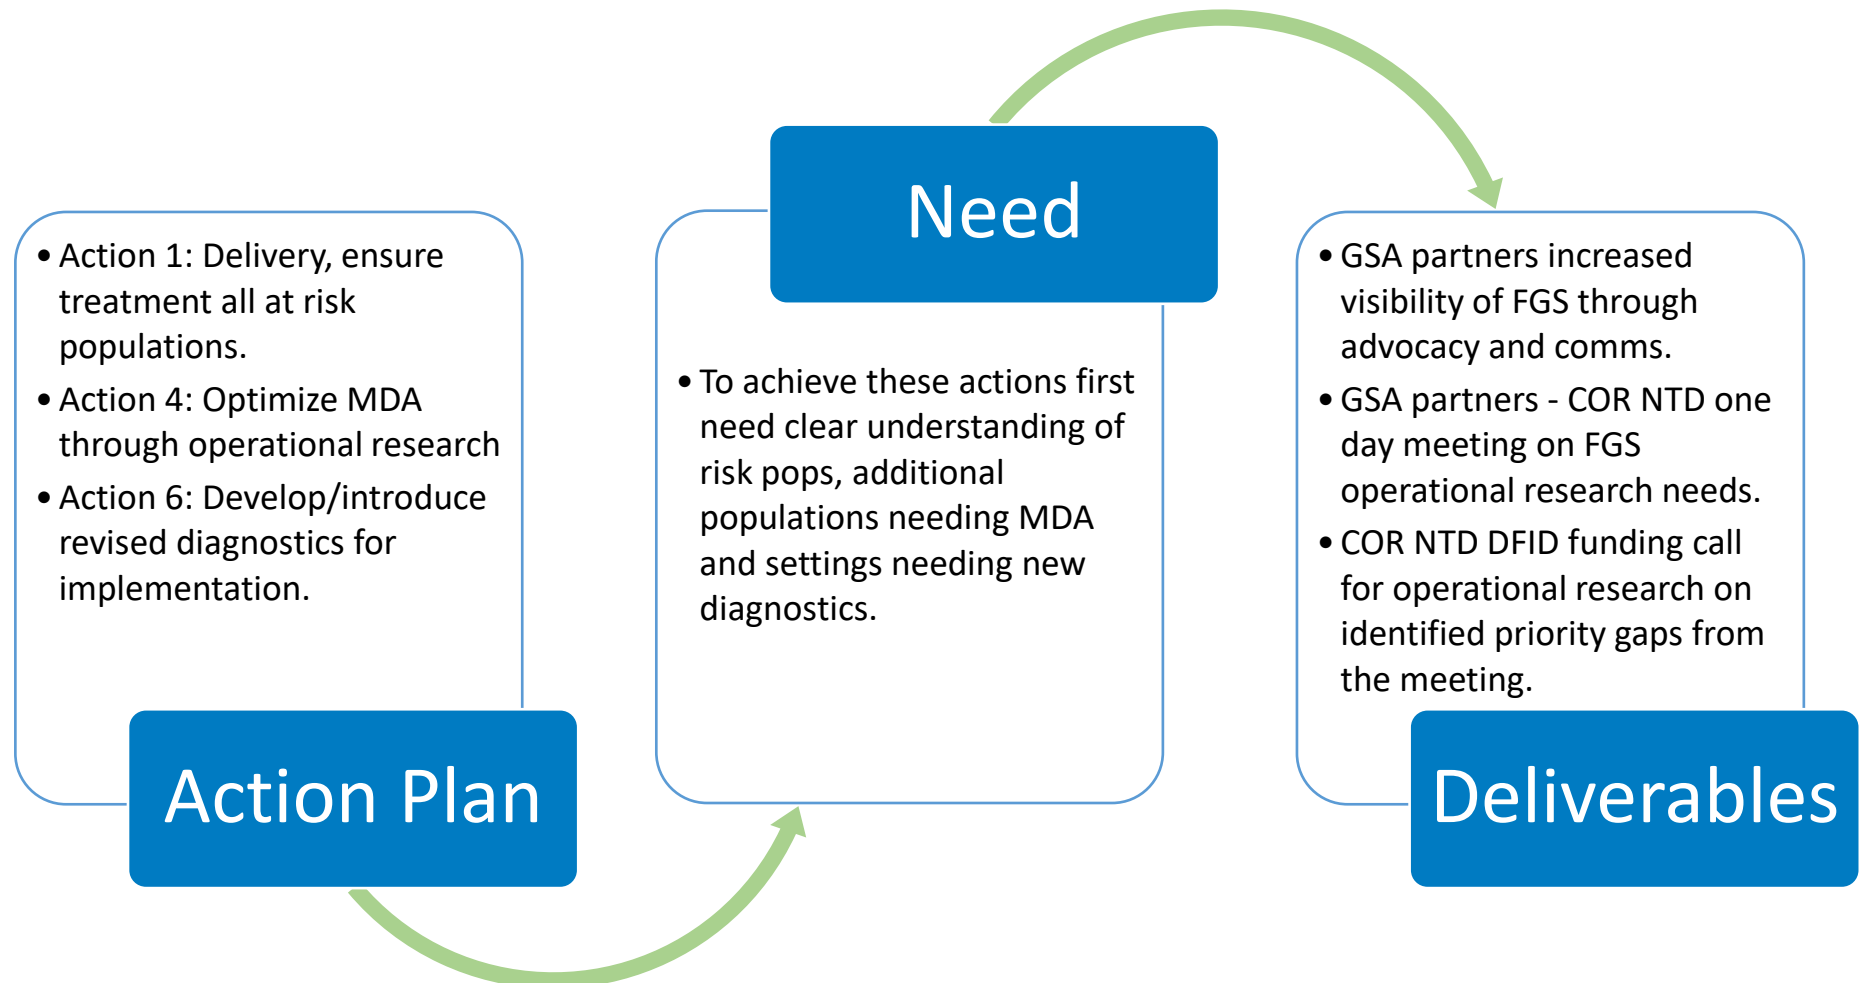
- Action 1: Delivery, ensure treatment all at risk populations.
- Action 4: Optimize MDA through operational research
- Action 6: Develop/introduce revised diagnostics for implementation.

Action Plan

Need

- To achieve these actions first need clear understanding of risk pops, additional populations needing MDA and settings needing new diagnostics.

- GSA partners increased visibility of FGS through advocacy and comms.
- GSA partners - COR NTD one day meeting on FGS operational research needs.
- COR NTD DFID funding call for operational research on identified priority gaps from the meeting.

Deliverables